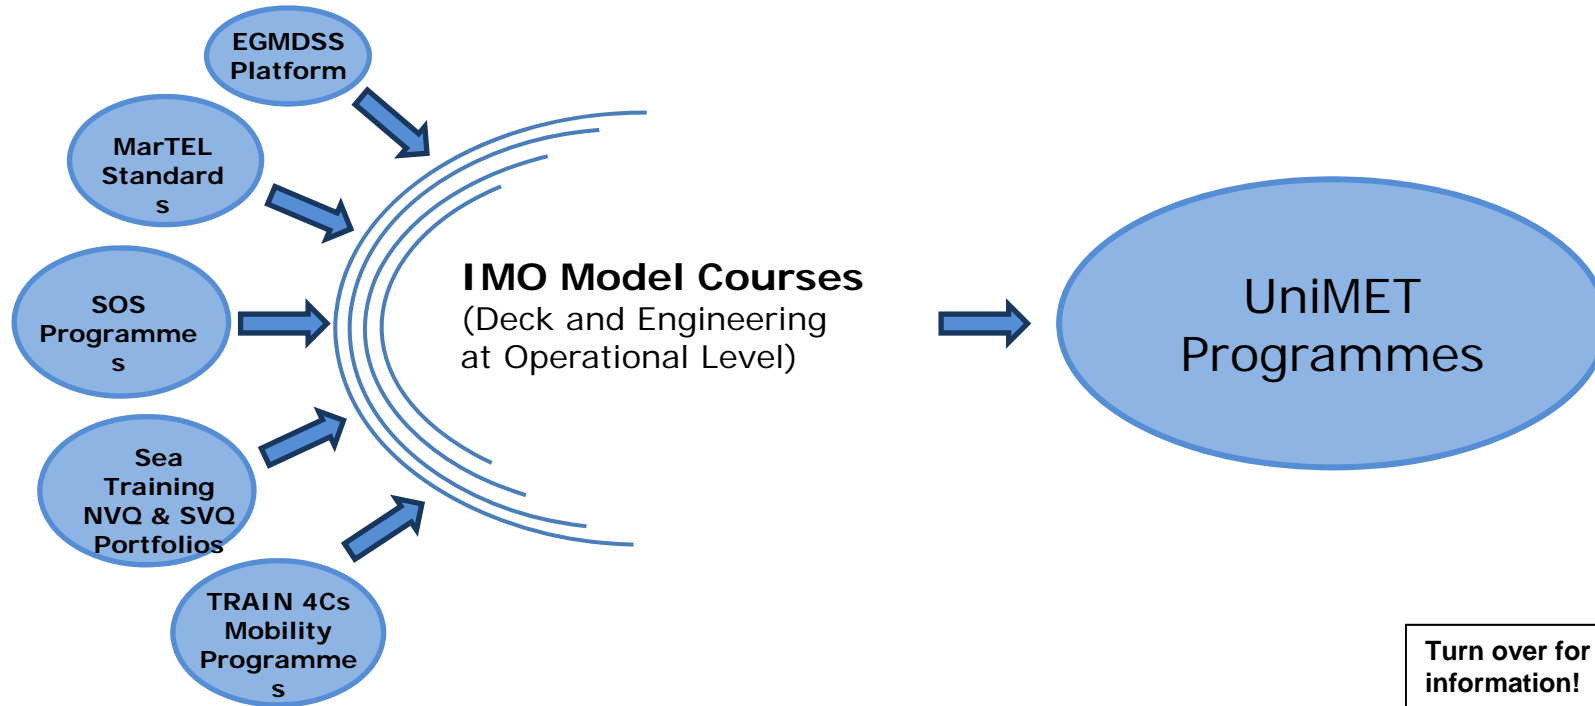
EGMDSS Platform

MarTEL Standard s

SOS Programme s

Sea Training NVQ & SVQ Portfolios

TRAIN 4Cs Mobility Programme s

IMO Model Courses
(Deck and Engineering at Operational Level)

UniMET Programmes

Turn over for information!